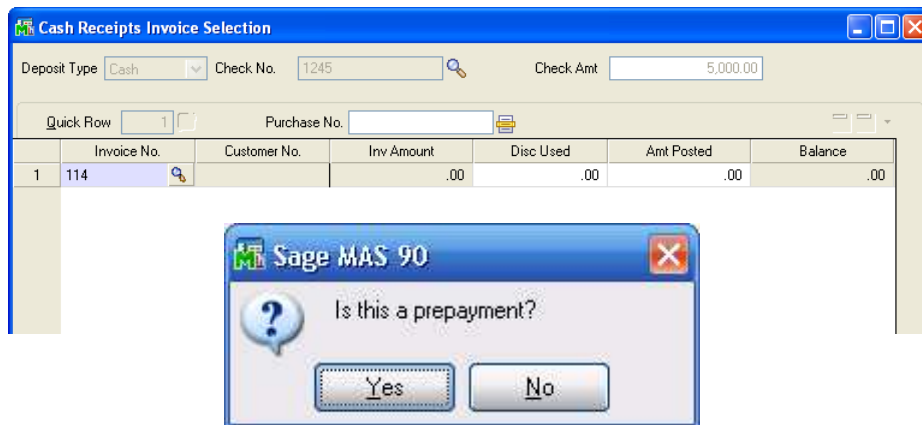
Cash Receipts Invoice Selection

Deposit Type Cash Check No. 1245 Check Amt 5,000.00

Quick Row 1 Purchase No.

| | Invoice No. | Customer No. | Inv Amount | Disc Used | Amt Posted | Balance |
|---|---|---|---|---|---|---|
| 1 | 114 | | .00 | .00 | .00 | .00 |

Sage MAS 90

Is this a prepayment?

Yes No